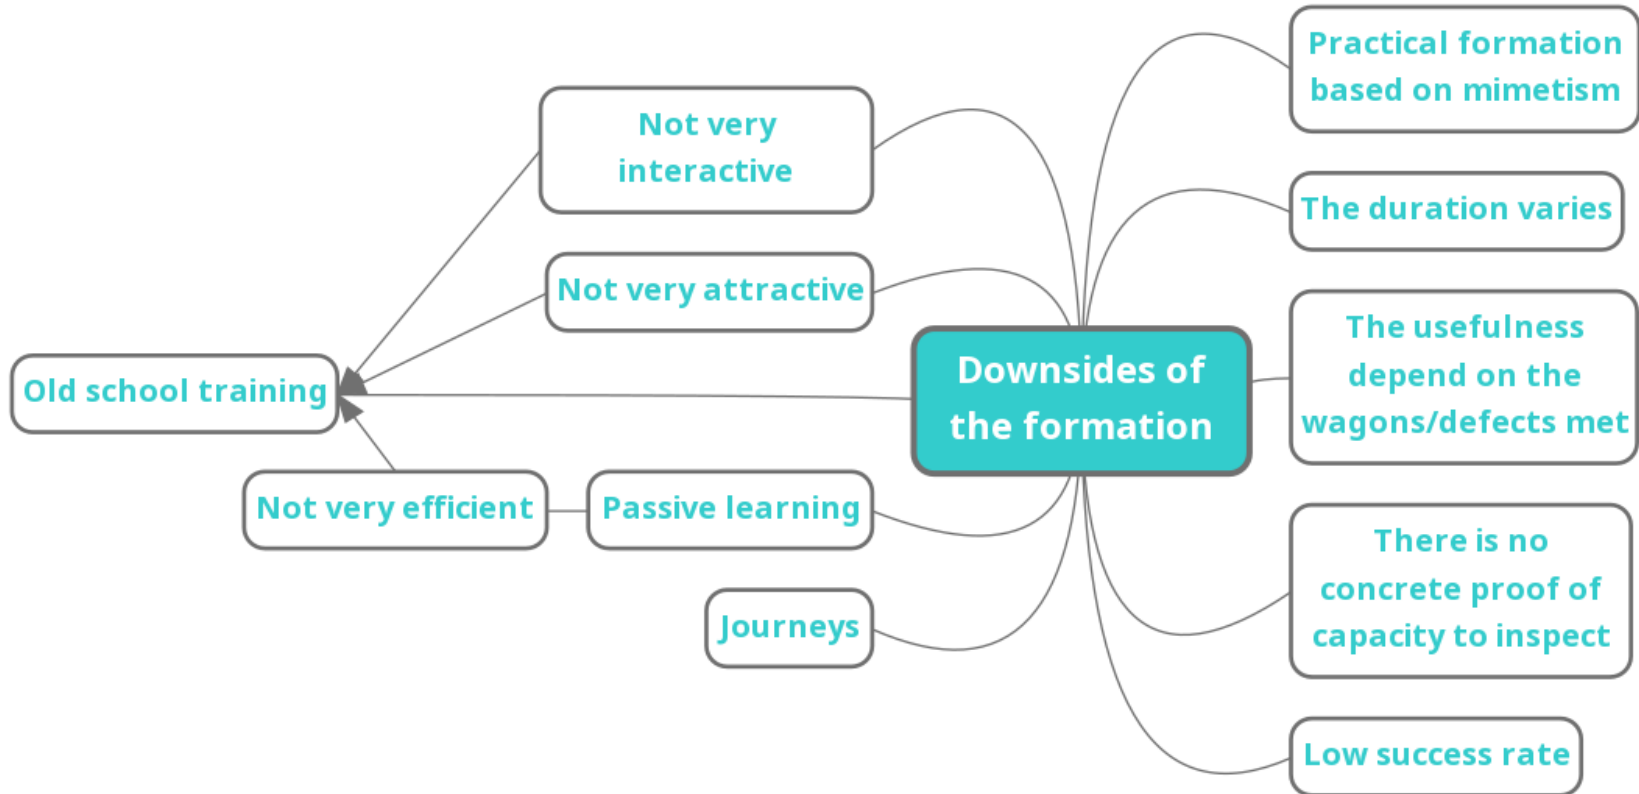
Downsides of the formation

Not very interactive

Not very attractive

Old school training

Not very efficient

Passive learning

Journeys

Practical formation based on mimetism

The duration varies

The usefulness depend on the wagons/defects met

There is no concrete proof of capacity to inspect

Low success rate